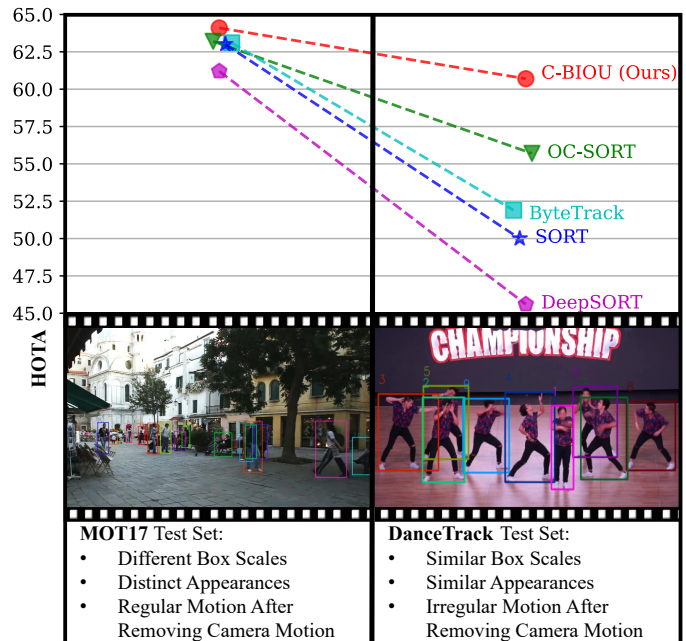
65.0
62.5
60.0
57.5
55.0
52.5
50.0
47.5
45.0

HOTA

C-BIOU (Ours)
OC-SORT
ByteTrack
SORT
DeepSORT

CHAMPIONSHIP

**MOT17** Test Set:
• Different Box Scales
• Distinct Appearances
• Regular Motion After Removing Camera Motion

**DanceTrack** Test Set:
• Similar Box Scales
• Similar Appearances
• Irregular Motion After Removing Camera Motion